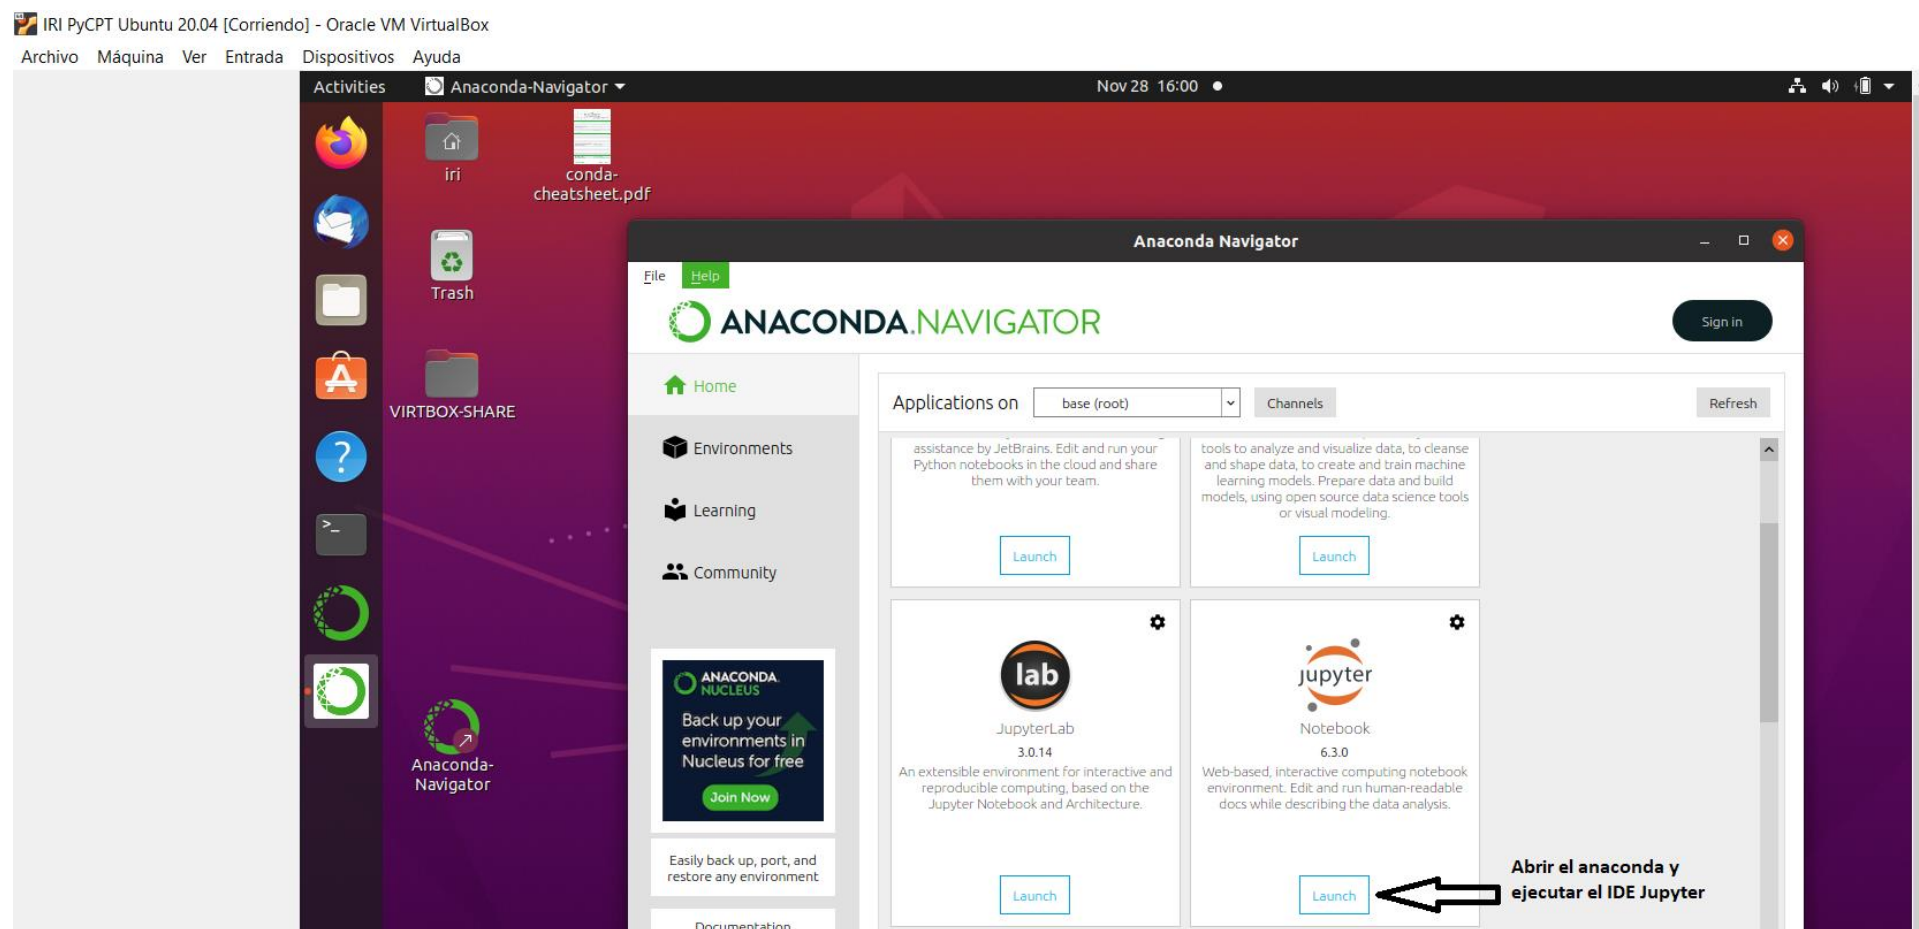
IRI PyCPT Ubuntu 20.04 [Corriendo] - Oracle VM VirtualBox
Archivo Máquina Ver Entrada Dispositivos Ayuda
Activities Anaconda-Navigator Nov 28 16:00

iri
conda-cheatsheet.pdf
Trash
VIRTBOX-SHARE
Anaconda-Navigator

Anaconda Navigator
File Help
ANACONDA.NAVIGATOR
Sign in
Home
Environments
Learning
Community
ANACONDA NUCLEUS
Back up your environments in Nucleus for free
Join Now
Easily back up, port, and restore any environment
Documentation
Applications on base (root) Channels Refresh

assistance by JetBrains. Edit and run your Python notebooks in the cloud and share them with your team.
Launch

tools to analyze and visualize data, to cleanse and shape data, to create and train machine learning models. Prepare data and build models, using open source data science tools or visual modeling.
Launch

lab
JupyterLab
3.0.14
An extensible environment for interactive and reproducible computing, based on the Jupyter Notebook and Architecture.
Launch

jupyter
Notebook
6.3.0
Web-based, interactive computing notebook environment. Edit and run human-readable docs while describing the data analysis.
Launch

Abrir el anaconda y ejecutar el IDE Jupyter